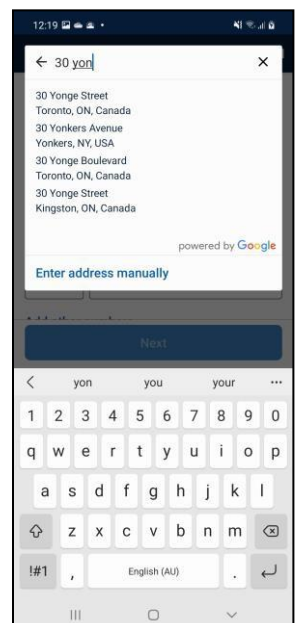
12:19

← 30 yon ×

30 Yonge Street
Toronto, ON, Canada

30 Yonkers Avenue
Yonkers, NY, USA

30 Yonge Boulevard
Toronto, ON, Canada

30 Yonge Street
Kingston, ON, Canada

powered by Google

Enter address manually

Next

< yon you your ···

1 2 3 4 5 6 7 8 9 0

q w e r t y u i o p

a s d f g h j k l

z x c v b n m

!#1 , English (AU) .